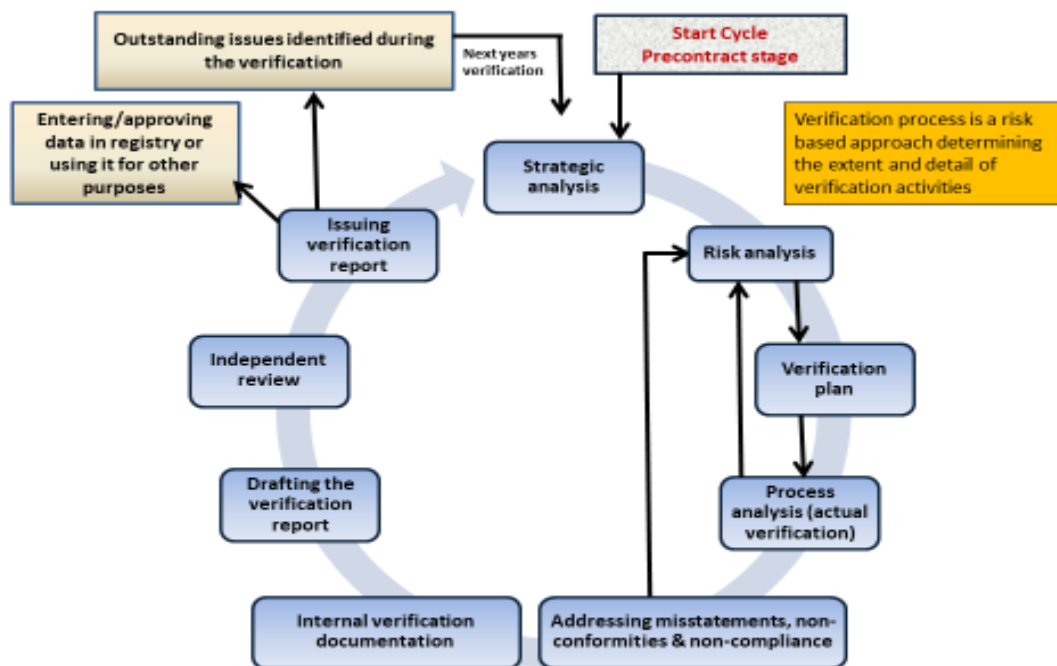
Outstanding issues identified during the verification

Next years verification

Start Cycle
Precontract stage

Entering/approving data in registry or using it for other purposes

Verification process is a risk based approach determining the extent and detail of verification activities

Strategic analysis

Issuing verification report

Risk analysis

Verification plan

Independent review

Drafting the verification report

Process analysis (actual verification)

Internal verification documentation

Addressing misstatements, non-conformities & non-compliance